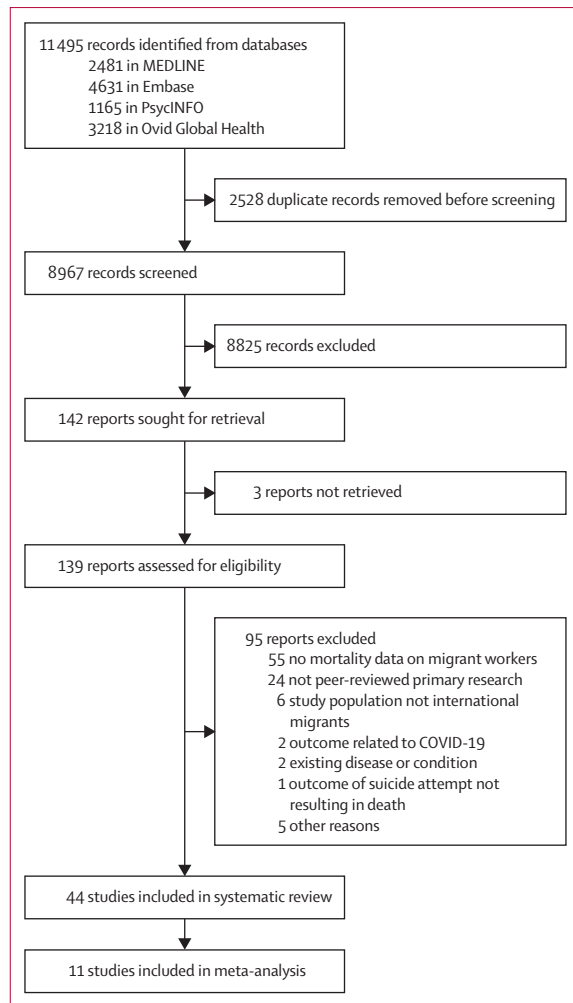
11 495 records identified from databases
2481 in MEDLINE
4631 in Embase
1165 in PsycINFO
3218 in Ovid Global Health

2528 duplicate records removed before screening

8967 records screened

8825 records excluded

142 reports sought for retrieval

3 reports not retrieved

139 reports assessed for eligibility

95 reports excluded
55 no mortality data on migrant workers
24 not peer-reviewed primary research
6 study population not international migrants
2 outcome related to COVID-19
2 existing disease or condition
1 outcome of suicide attempt not resulting in death
5 other reasons

44 studies included in systematic review

11 studies included in meta-analysis